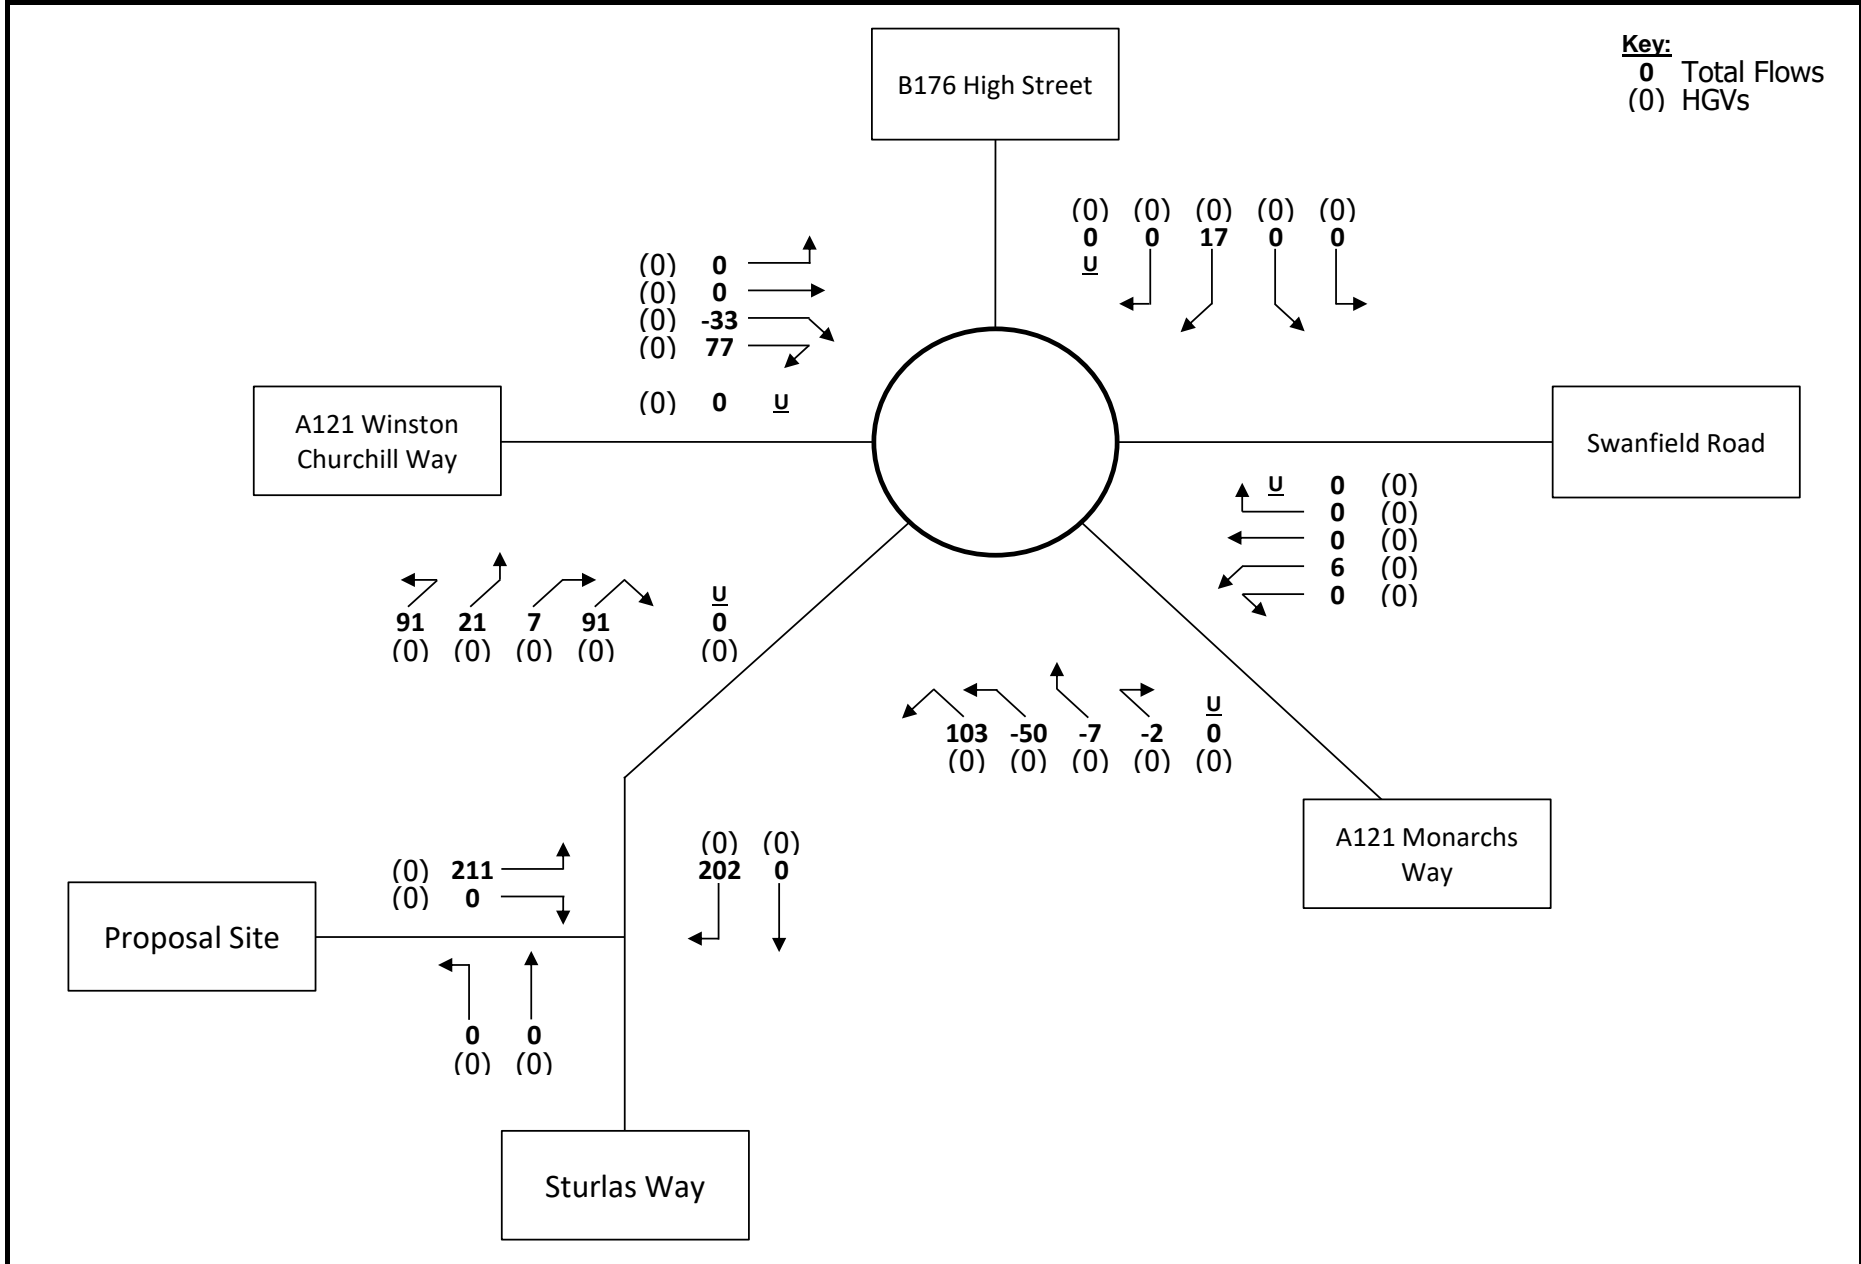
Key:
0 Total Flows
(0) HGVs

B176 High Street

(0) (0) (0) (0) (0)
0 0 17 0 0
U

(0) 0
(0) 0
(0) -33
(0) 77

(0) 0 U

A121 Winston Churchill Way

Swanfield Road

U 0 (0)
0 (0)
0 (0)
6 (0)
0 (0)

91 21 7 91 U 0
(0) (0) (0) (0) (0)

103 -50 -7 -2 U 0
(0) (0) (0) (0) (0)

A121 Monarchs Way

(0) 211
(0) 0

(0) (0)
202 0

Proposal Site

0 0
(0) (0)

Sturlas Way